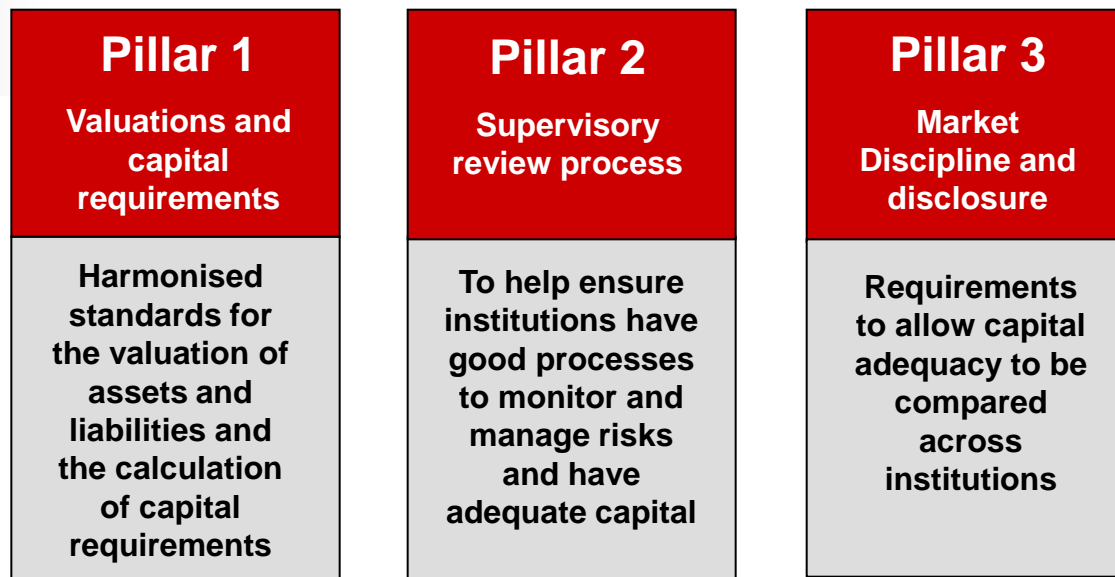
Pillar 1

Valuations and capital requirements

Harmonised standards for the valuation of assets and liabilities and the calculation of capital requirements

Pillar 2

Supervisory review process

To help ensure institutions have good processes to monitor and manage risks and have adequate capital

Pillar 3

Market Discipline and disclosure

Requirements to allow capital adequacy to be compared across institutions